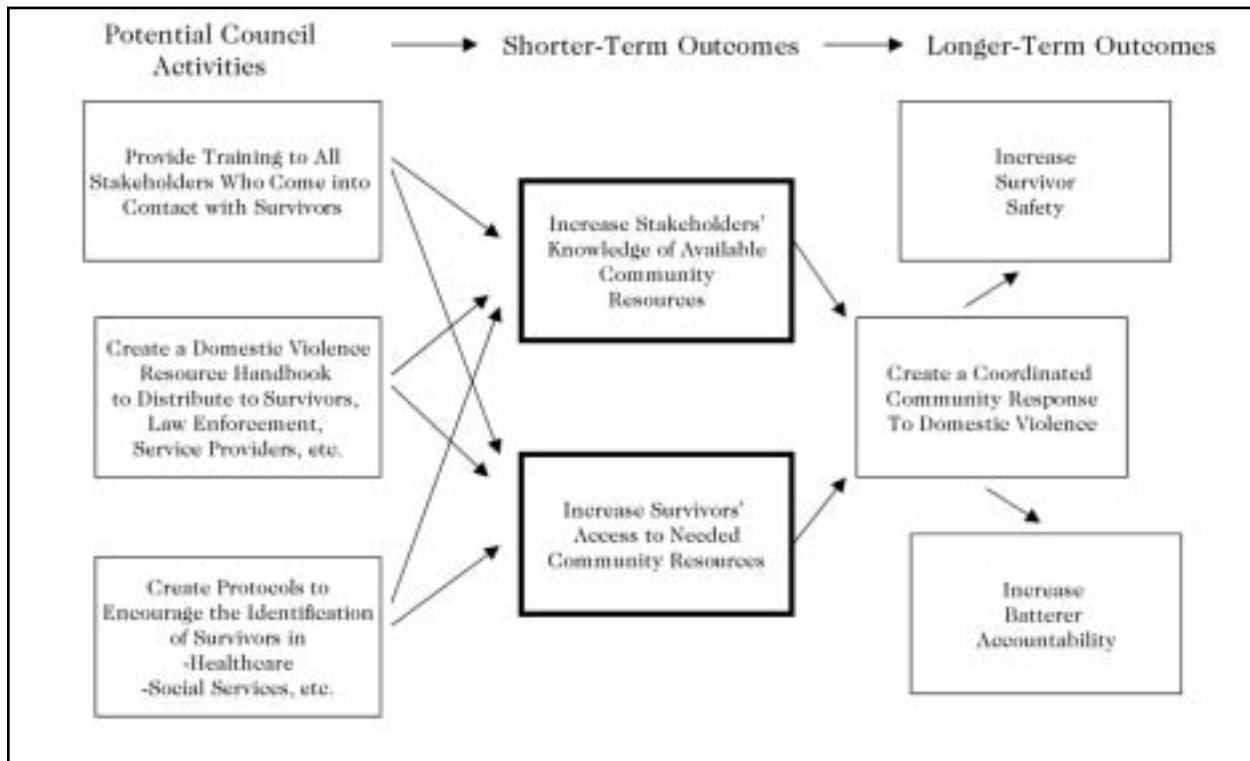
Potential Council Activities

Shorter-Term Outcomes

Longer-Term Outcomes

Provide Training to All Stakeholders Who Come into Contact with Survivors

Create a Domestic Violence Resource Handbook to Distribute to Survivors, Law Enforcement, Service Providers, etc.

Create Protocols to Encourage the Identification of Survivors in
-Healthcare
-Social Services, etc.

Increase Stakeholders' Knowledge of Available Community Resources

Increase Survivors' Access to Needed Community Resources

Increase Survivor Safety

Create a Coordinated Community Response To Domestic Violence

Increase Batterer Accountability